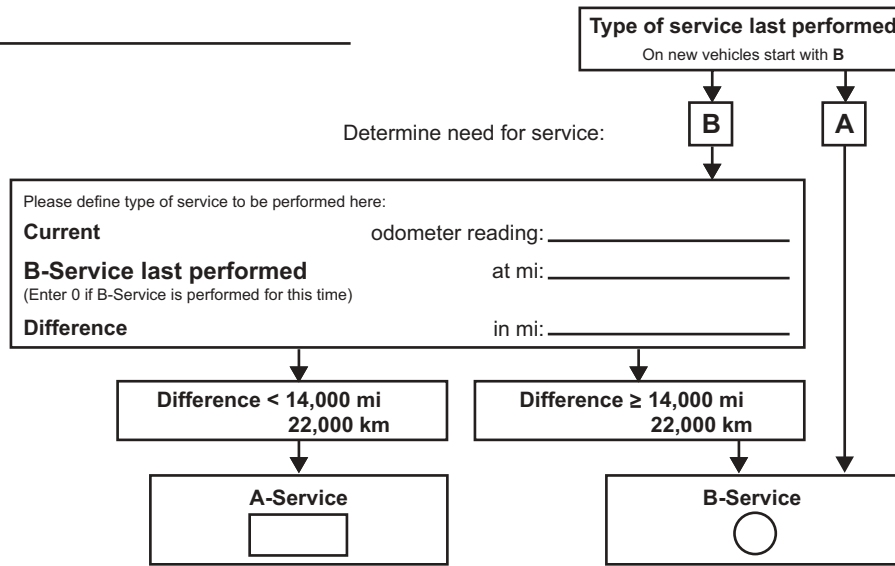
Type of service last performed
On new vehicles start with **B**

Determine need for service:

B

A

Please define type of service to be performed here:

**Current** odometer reading: \_\_\_\_\_\_\_\_\_\_

**B-Service last performed** at mi: \_\_\_\_\_\_\_\_\_\_
(Enter 0 if B-Service is performed for this time)

**Difference** in mi: \_\_\_\_\_\_\_\_\_\_

**Difference < 14,000 mi**
**22,000 km**

**Difference ≥ 14,000 mi**
**22,000 km**

**A-Service**

**B-Service**